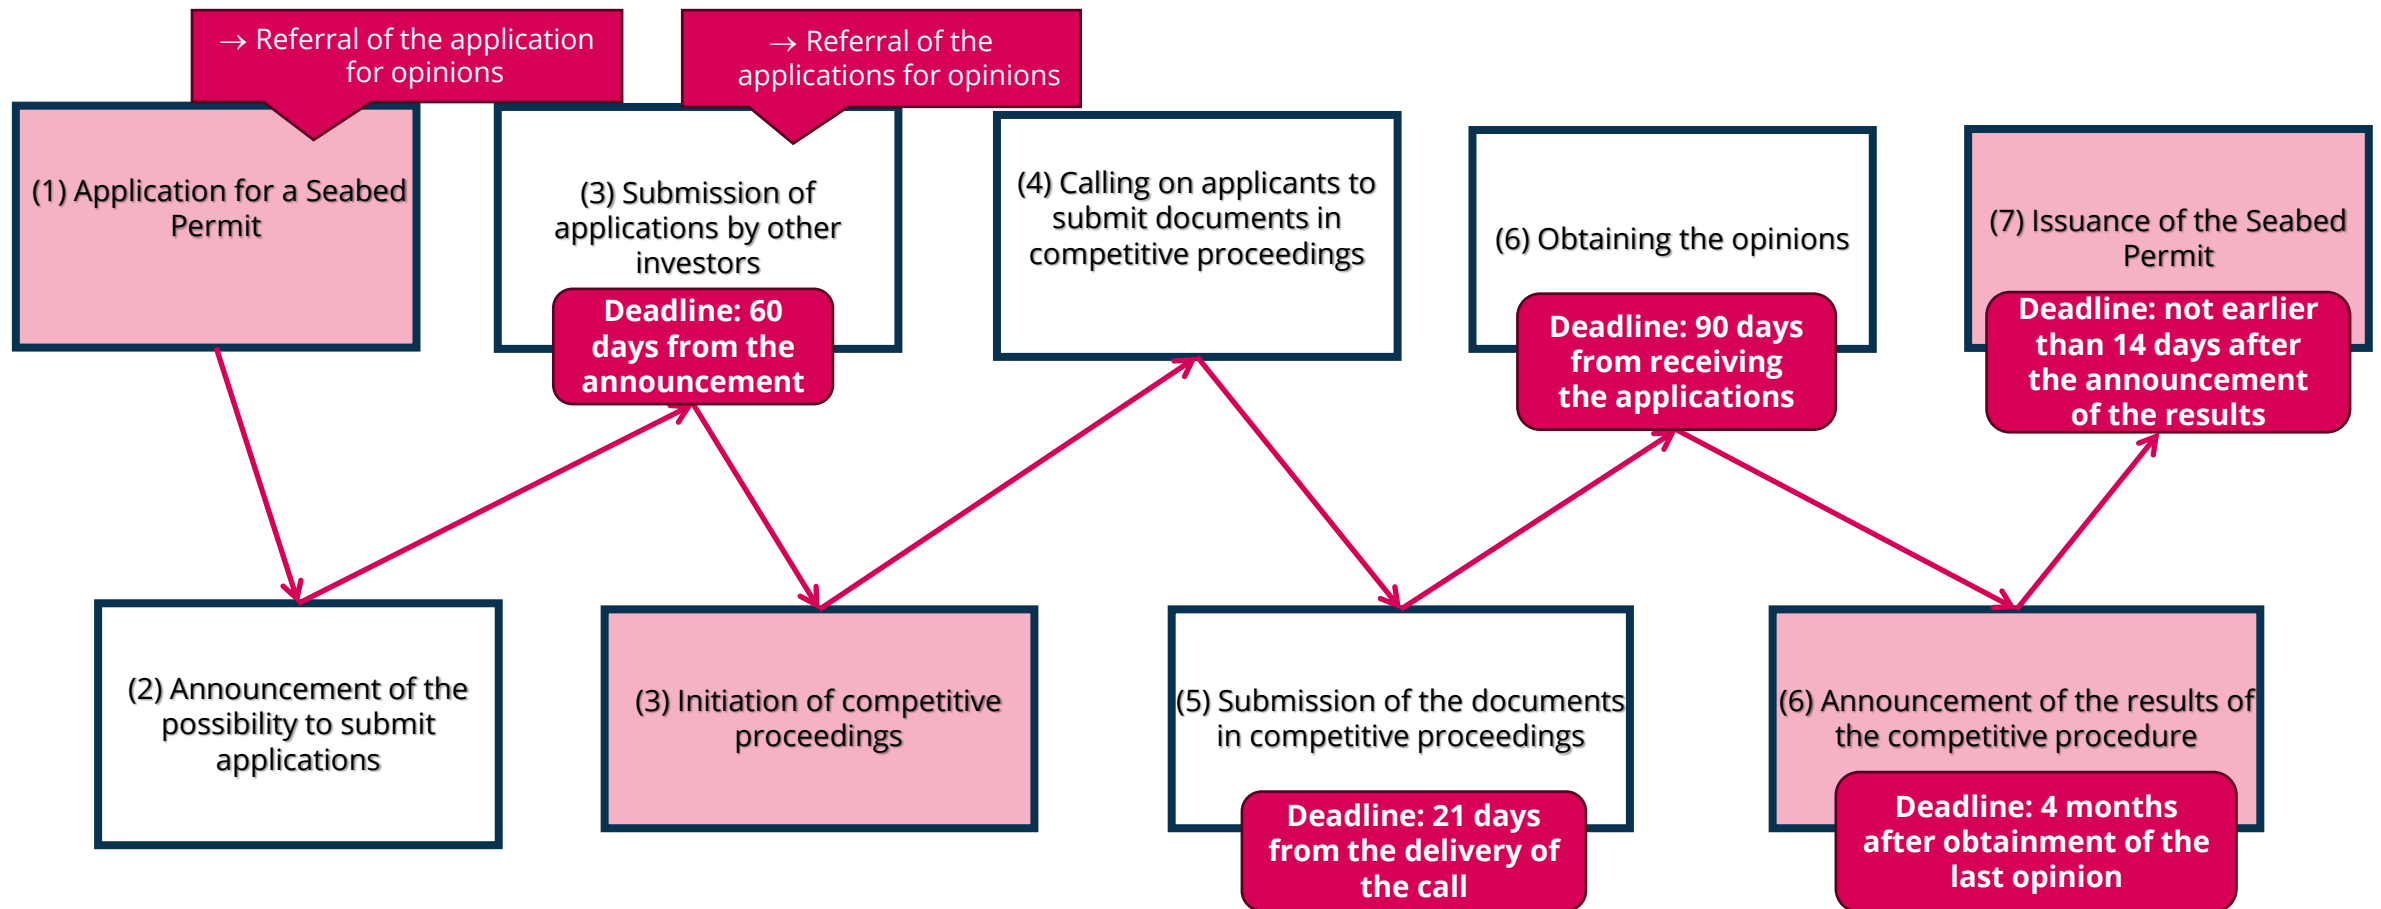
→ Referral of the application for opinions

→ Referral of the applications for opinions

(1) Application for a Seabed Permit

(2) Announcement of the possibility to submit applications

(3) Submission of applications by other investors

Deadline: 60 days from the announcement

(3) Initiation of competitive proceedings

(4) Calling on applicants to submit documents in competitive proceedings

(5) Submission of the documents in competitive proceedings

Deadline: 21 days from the delivery of the call

(6) Obtaining the opinions

Deadline: 90 days from receiving the applications

(6) Announcement of the results of the competitive procedure

Deadline: 4 months after obtainment of the last opinion

(7) Issuance of the Seabed Permit

Deadline: not earlier than 14 days after the announcement of the results